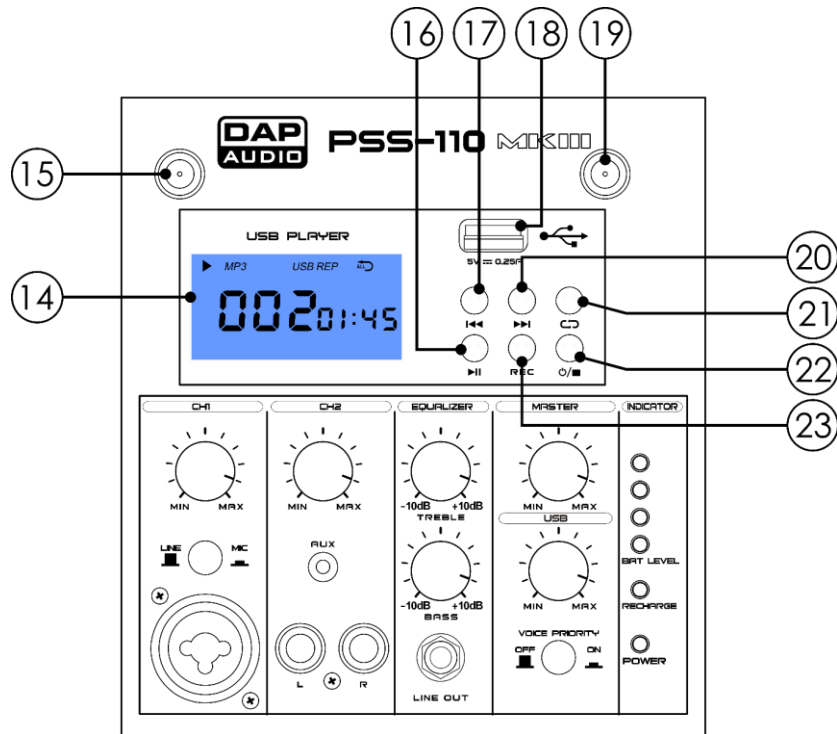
16 17 18 19

15

DAP AUDIO PSS-110 MKIII

USB PLAYER

MP3 USB REP

002 01:45

14

5V ⎓ 0.25A

20

21

22

23

REC

CH1

MIN MAX

LINE MIC

CH2

MIN MAX

AUX

L R

EQUALIZER

-10dB +10dB
TREBLE

-10dB +10dB
BASS

LINE OUT

MASTER

MIN MAX

USB

MIN MAX

VOICE PRIORITY

OFF ON

INDICATOR

BAT LEVEL

RECHARGE

POWER